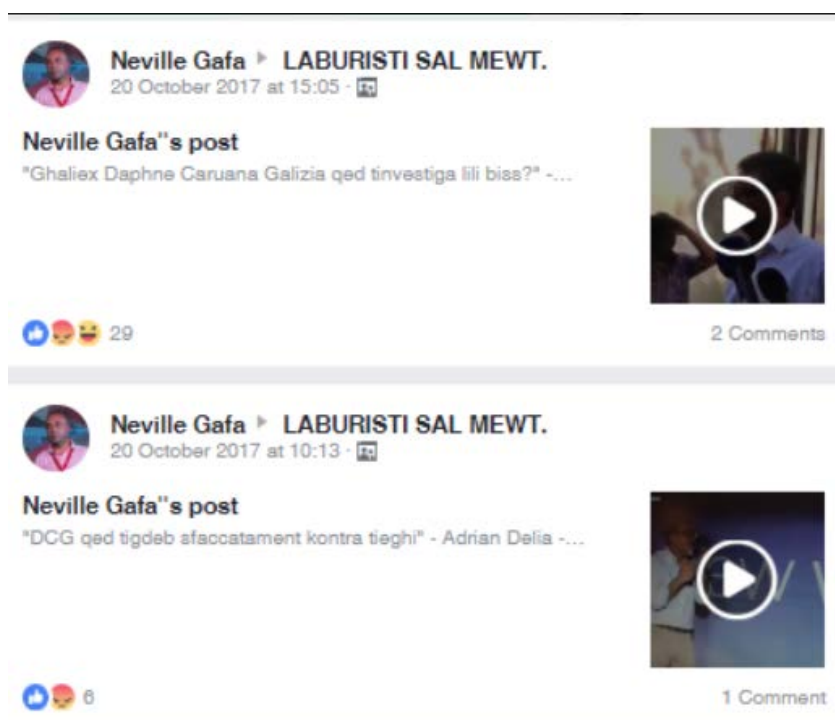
Neville Gafa ▸ LABURISTI SAL MEWT.
20 October 2017 at 15:05 ·

Neville Gafa''s post
"Ghaliex Daphne Caruana Galizia qed tinvestiga lili biss?" -...

29

2 Comments

Neville Gafa ▸ LABURISTI SAL MEWT.
20 October 2017 at 10:13 ·

Neville Gafa''s post
"DCG qed tigdeb sfaccatament kontra tieghi" - Adrian Delia -...

6

1 Comment